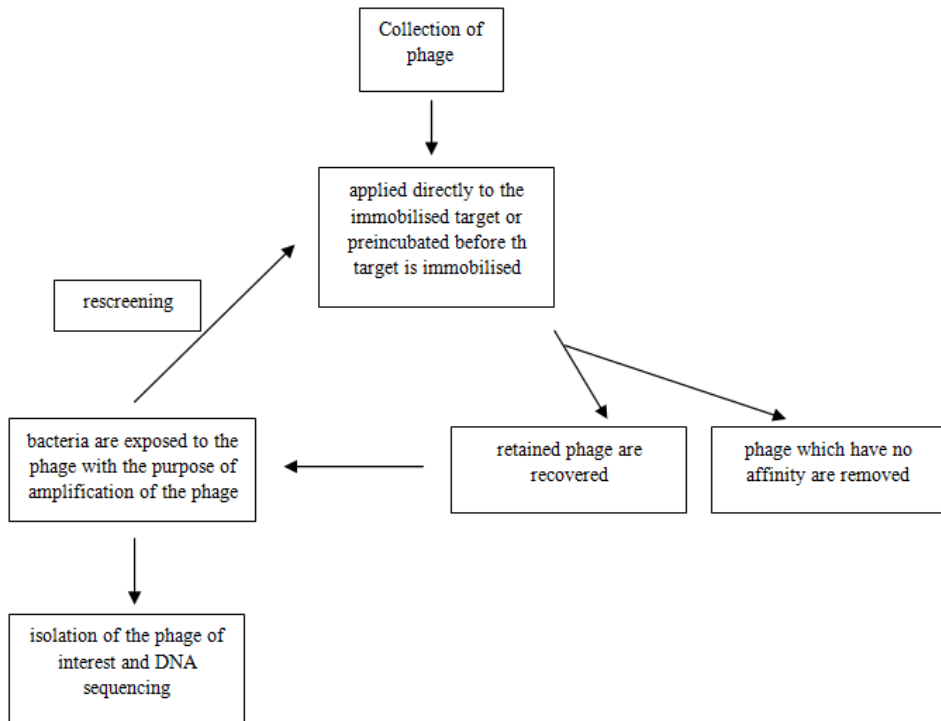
Collection of phage

applied directly to the immobilised target or preincubated before th target is immobilised

rescreening

retained phage are recovered

phage which have no affinity are removed

bacteria are exposed to the phage with the purpose of amplification of the phage

isolation of the phage of interest and DNA sequencing